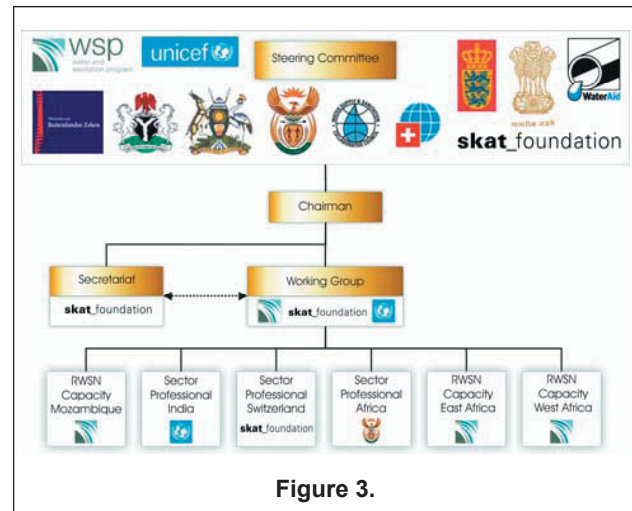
wsp
water and sanitation program

unicef

Steering Committee

Ministerie van Buitenlandse Zaken

WaterAid

skat_foundation

Chairman

Secretariat

skat_foundation

Working Group

skat_foundation

RWSN Capacity Mozambique

Sector Professional India

Sector Professional Switzerland

skat_foundation

Sector Professional Africa

RWSN Capacity East Africa

RWSN Capacity West Africa

Figure 3.